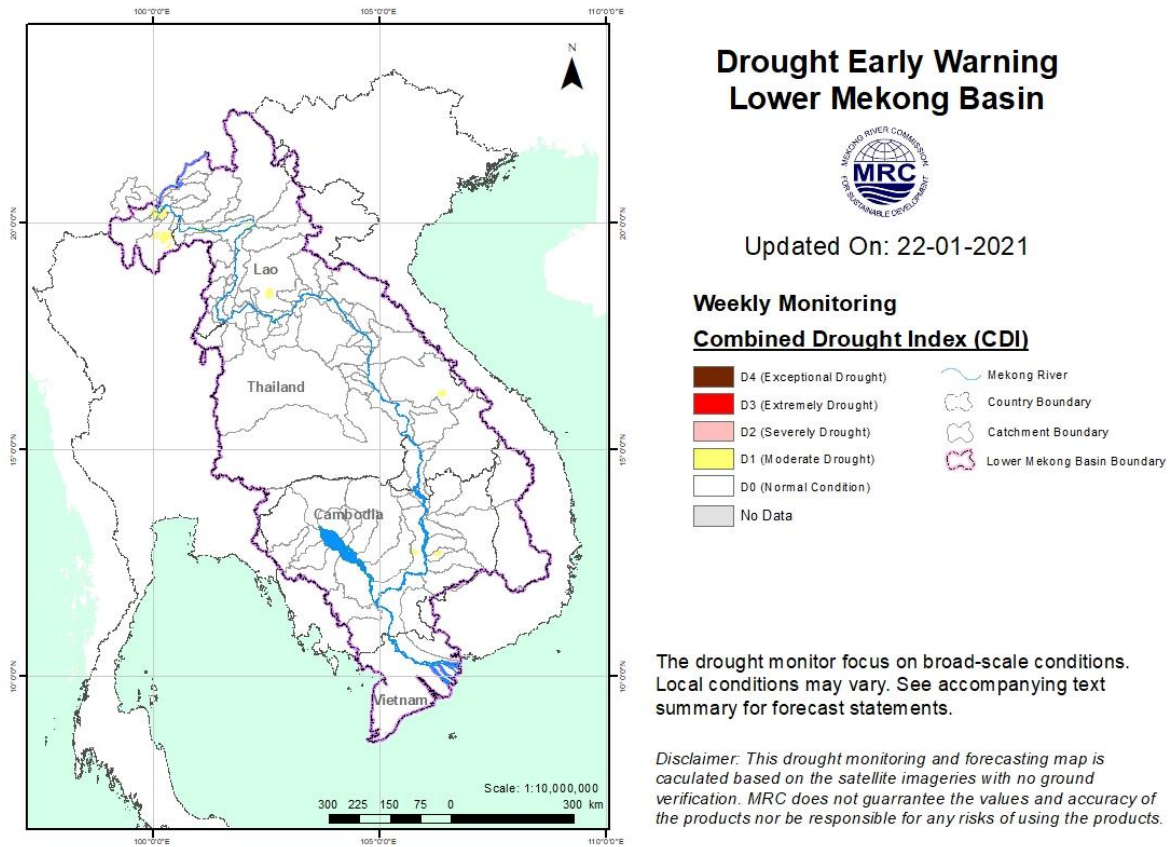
100°0'0"E
105°0'0"E
110°0'0"E

N

20°0'0"N
15°0'0"N
10°0'0"N

20°0'0"N
15°0'0"N
10°0'0"N

Lao

Thailand

Cambodia

Vietnam

Scale: 1:10,000,000
300 225 150 75 0 300 km

100°0'0"E
105°0'0"E
110°0'0"E

Drought Early Warning
Lower Mekong Basin

MEKONG RIVER COMMISSION
MRC
FOR SUSTAINABLE DEVELOPMENT

Updated On: 22-01-2021

Weekly Monitoring

Combined Drought Index (CDI)

D4 (Exceptional Drought)
D3 (Extremely Drought)
D2 (Severely Drought)
D1 (Moderate Drought)
D0 (Normal Condition)
No Data

Mekong River
Country Boundary
Catchment Boundary
Lower Mekong Basin Boundary

The drought monitor focus on broad-scale conditions. Local conditions may vary. See accompanying text summary for forecast statements.

Disclaimer: This drought monitoring and forecasting map is caculated based on the satellite imageries with no ground verification. MRC does not guarrantee the values and accuracy of the products nor be responsible for any risks of using the products.